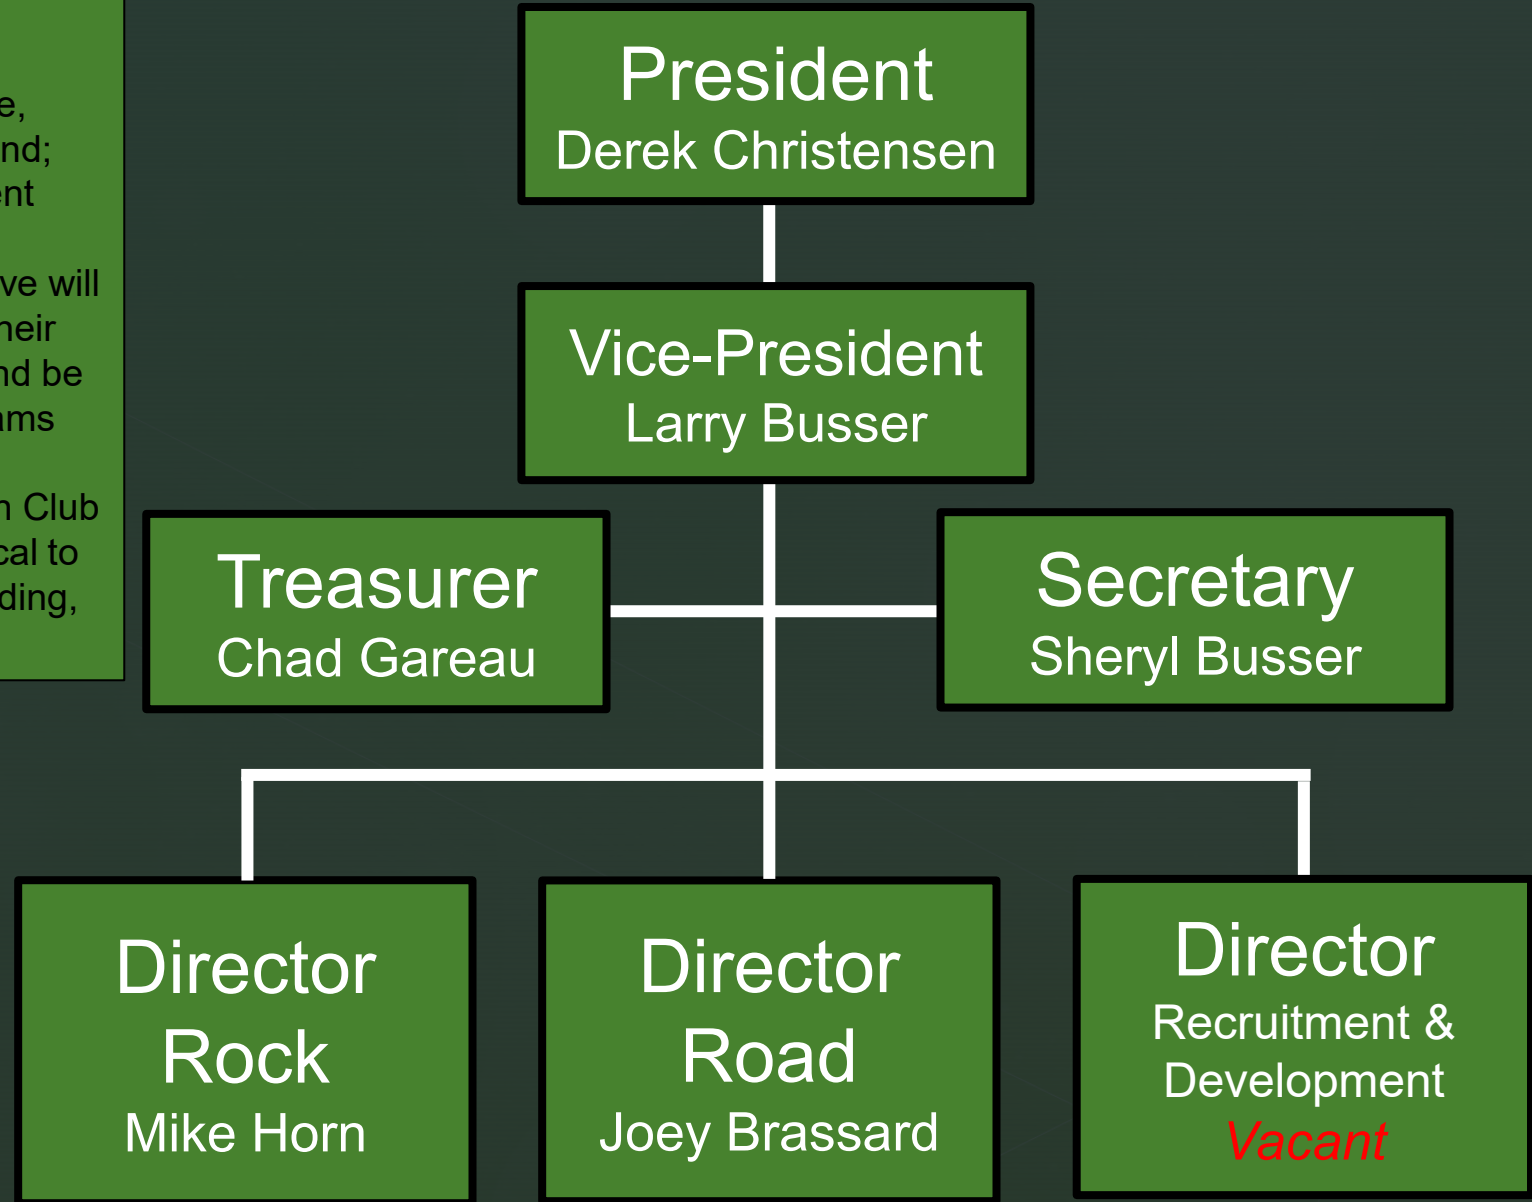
e,
nd;
ent

ve will
heir
nd be
ms

n Club
cal to
ding,

President
Derek Christensen

Vice-President
Larry Busser

Treasurer
Chad Gareau

Secretary
Sheryl Busser

Director
Rock
Mike Horn

Director
Road
Joey Brassard

Director
Recruitment & Development
Vacant